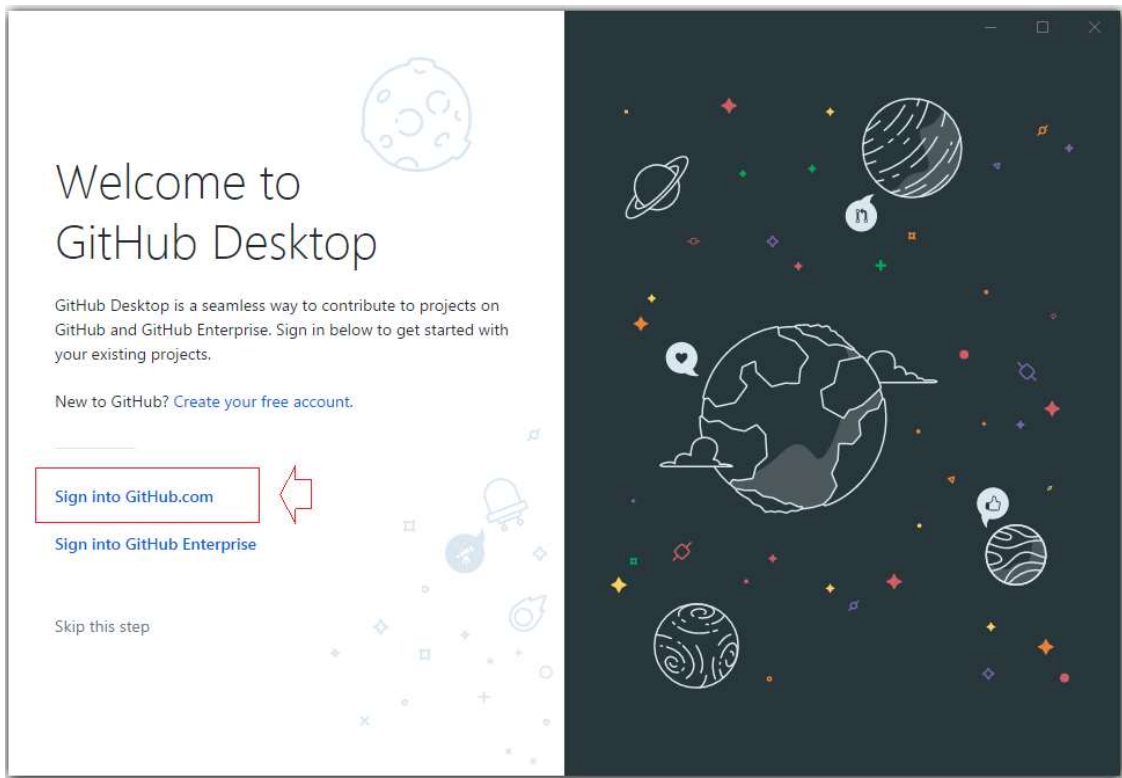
Welcome to GitHub Desktop

GitHub Desktop is a seamless way to contribute to projects on GitHub and GitHub Enterprise. Sign in below to get started with your existing projects.

New to GitHub? Create your free account.

Sign into GitHub.com

Sign into GitHub Enterprise

Skip this step